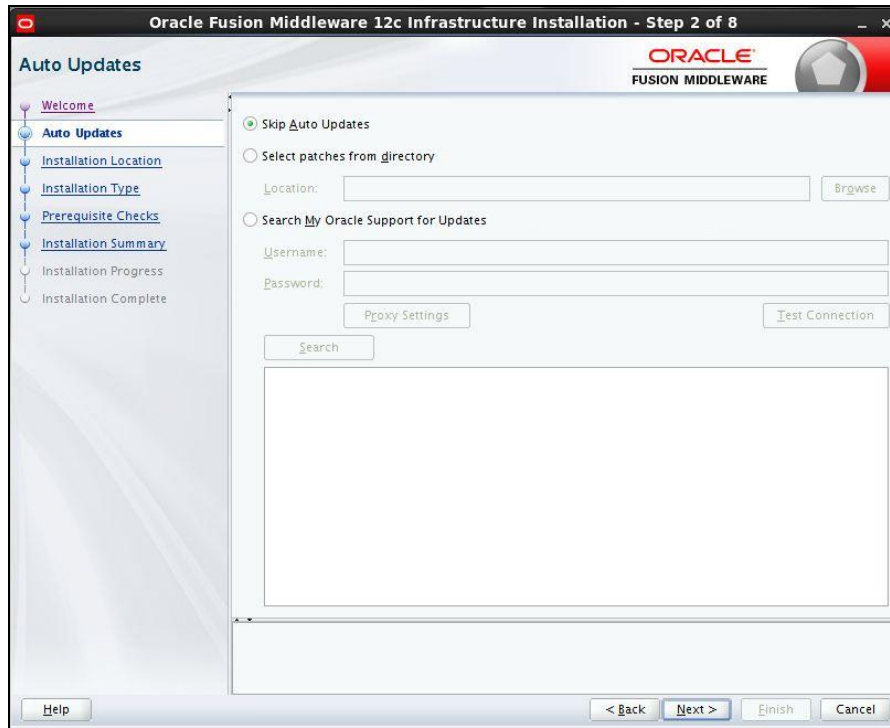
Oracle Fusion Middleware 12c Infrastructure Installation - Step 2 of 8

Auto Updates

ORACLE
FUSION MIDDLEWARE

Welcome
Auto Updates
Installation Location
Installation Type
Prerequisite Checks
Installation Summary
Installation Progress
Installation Complete

Skip Auto Updates
Select patches from directory
Location:
Browse
Search My Oracle Support for Updates
Username:
Password:
Proxy Settings
Test Connection
Search

Help
< Back
Next >
Finish
Cancel